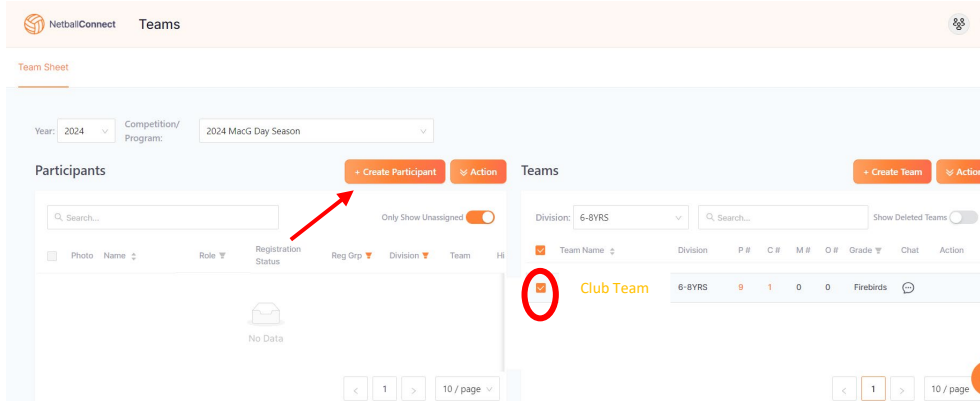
NetballConnect Teams

Team Sheet

Year: 2024 Competition/ Program: 2024 MacG Day Season

Participants

+ Create Participant Action

Search...

Only Show Unassigned

| Photo | Name | Role | Registration Status | Reg Grp | Division | Team | Hi |
|---|---|---|---|---|---|---|---|

No Data

< 1 > 10 / page

Teams

+ Create Team Actio

Division: 6-8YRS Search... Show Deleted Teams

| | Team Name | Division | P # | C # | M # | O # | Grade | Chat | Action |
|---|---|---|---|---|---|---|---|---|---|
| | Club Team | 6-8YRS | 9 | 1 | 0 | 0 | Firebirds | | |

< 1 > 10 / page